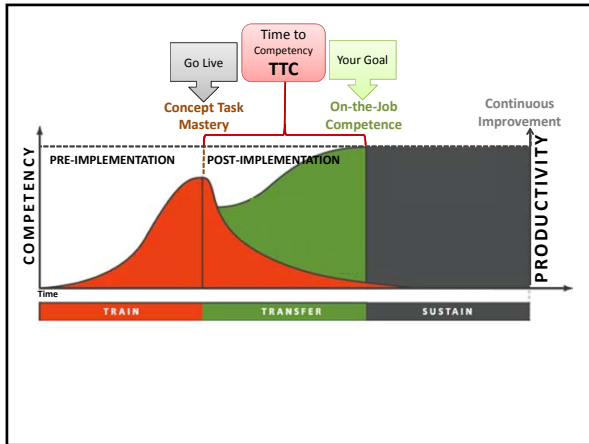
Time to Competency
TTC

Go Live

Your Goal

Concept Task Mastery

On-the-Job Competence

Continuous Improvement

COMPETENCY

PRE-IMPLEMENTATION

POST-IMPLEMENTATION

PRODUCTIVITY

Time

TRAIN

TRANSFER

SUSTAIN